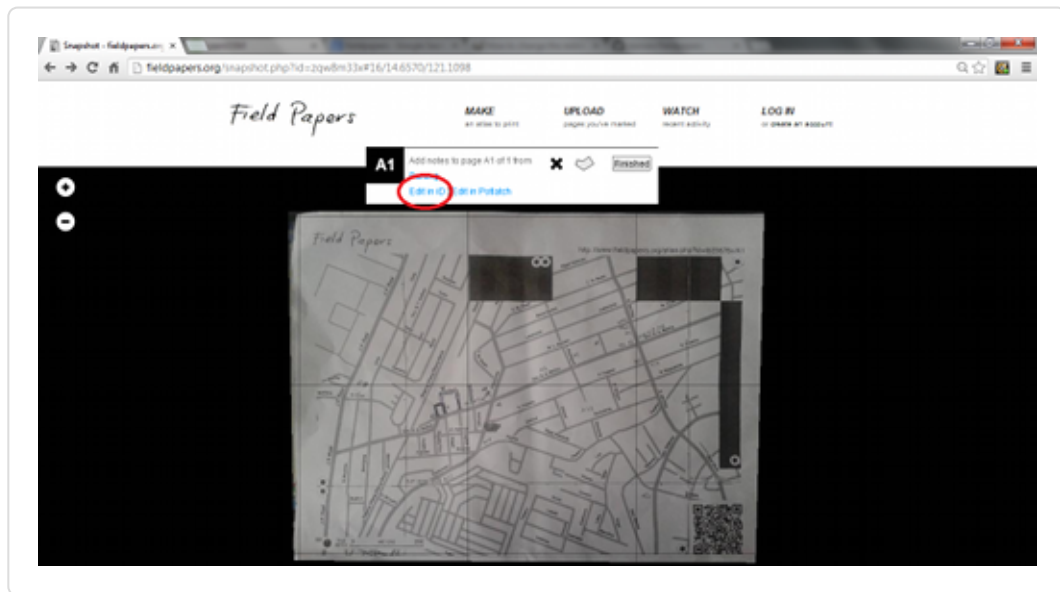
Snapshot - fieldpapers.org ×

fieldpapers.org/snapshot.php?id=zqw8m33x#16/14.6570/121.1098

Field Papers

MAKE
an atlas to print

UPLOAD
pages you've marked

WATCH
recent activity

LOG IN
or create an account

A1 Add notes to page A1 of 1 from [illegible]

Finished

Edit in iD Edit in Potlatch

Field Papers

http://www.fieldpapers.org/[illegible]